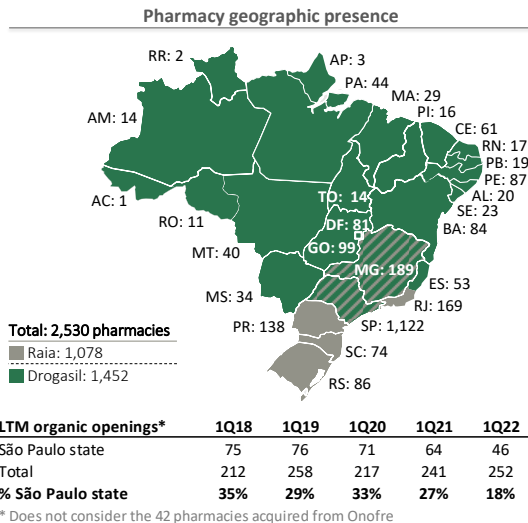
Pharmacy geographic presence

RR: 2
AP: 3
PA: 44
MA: 29
AM: 14
PI: 16
CE: 61
RN: 17
PB: 19
PE: 87
AL: 20
SE: 23
AC: 1
TO: 14
DF: 81
RO: 11
GO: 99
BA: 84
MT: 40
MG: 189
ES: 53
MS: 34
RJ: 169
PR: 138
SP: 1,122
SC: 74
RS: 86

Total: 2,530 pharmacies
Raia: 1,078
Drogasil: 1,452

| LTM organic openings* | 1Q18 | 1Q19 | 1Q20 | 1Q21 | 1Q22 |
|---|---|---|---|---|---|
| São Paulo state | 75 | 76 | 71 | 64 | 46 |
| Total | 212 | 258 | 217 | 241 | 252 |
| % São Paulo state | 35% | 29% | 33% | 27% | 18% |

* Does not consider the 42 pharmacies acquired from Onofre